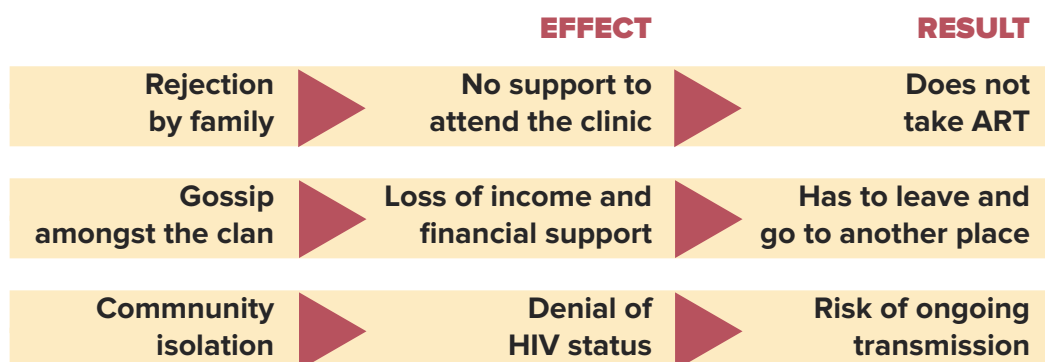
EFFECT

RESULT

Rejection by family

No support to attend the clinic

Does not take ART

Gossip amongst the clan

Loss of income and financial support

Has to leave and go to another place

Commnunity isolation

Denial of HIV status

Risk of ongoing transmission